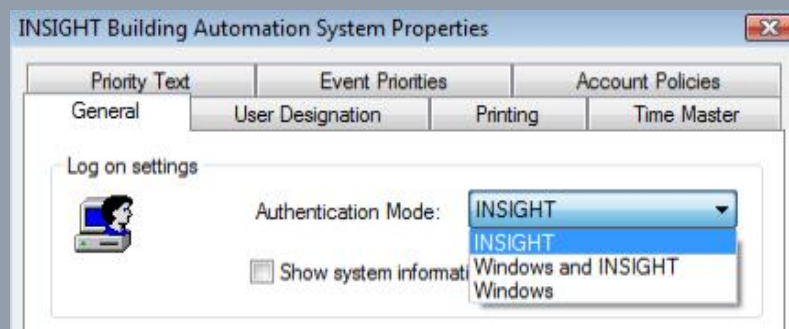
INSIGHT Building Automation System Properties

Priority Text
Event Priorities
Account Policies
General
User Designation
Printing
Time Master

Log on settings

Authentication Mode:
INSIGHT
INSIGHT
Windows and INSIGHT
Windows

Show system informati